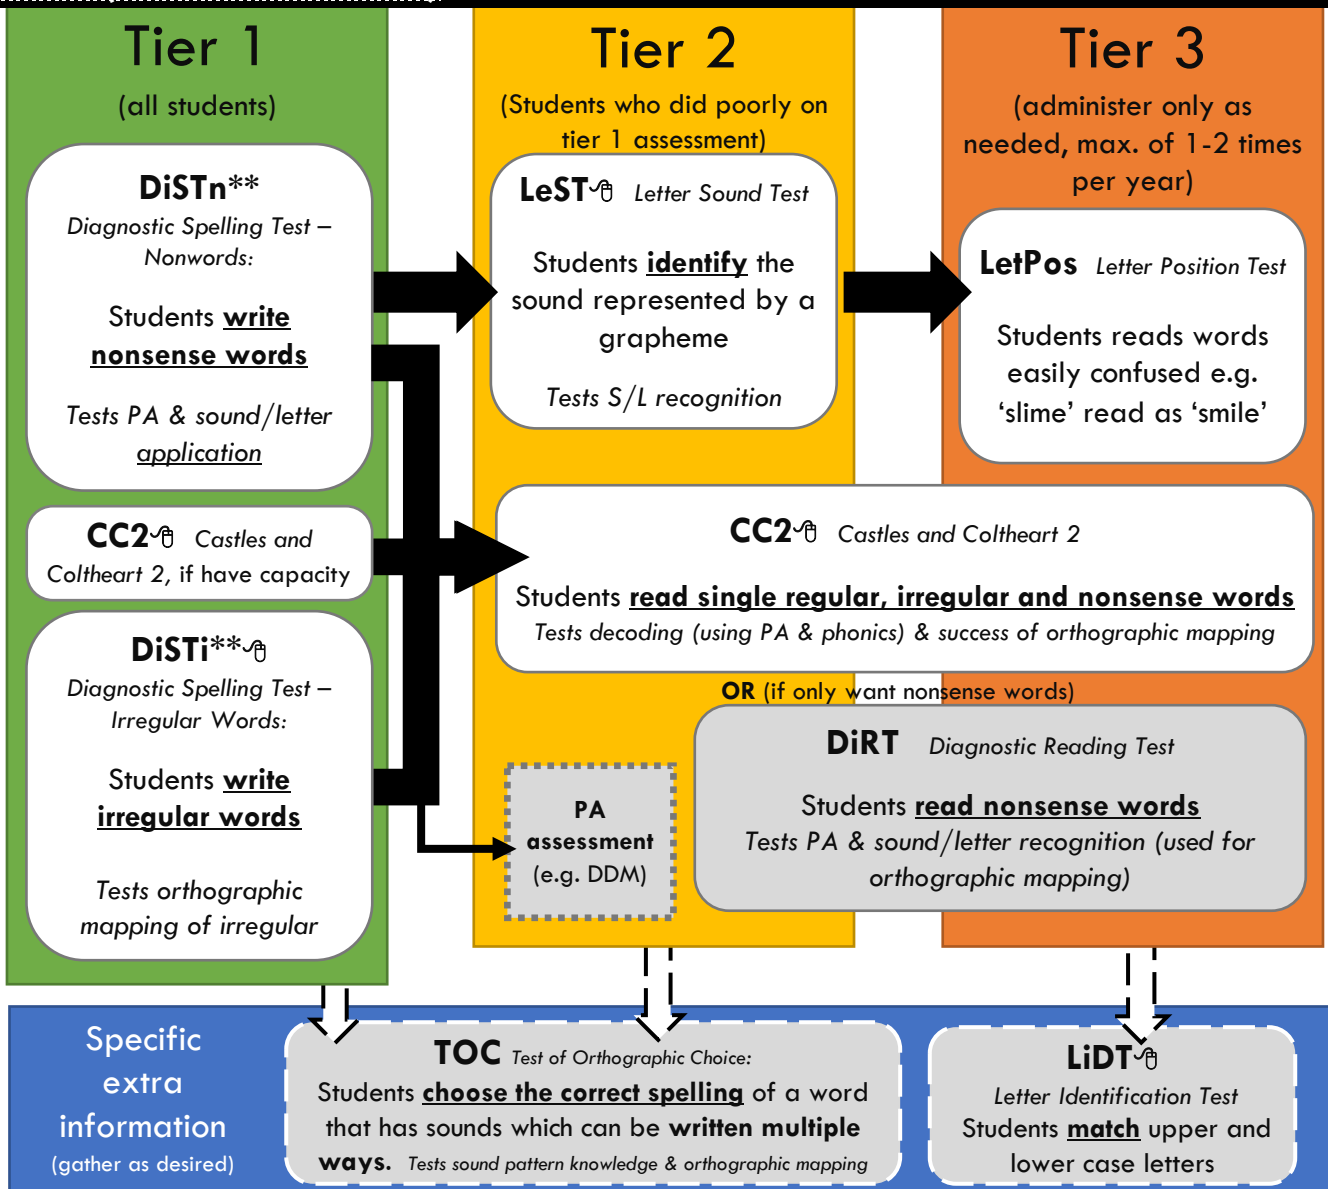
Tier 1
(all students)

DiSTn**
Diagnostic Spelling Test – Nonwords:

Students write nonsense words

Tests PA & sound/letter application

CC2 Castles and Coltheart 2, if have capacity

DiSTi**
Diagnostic Spelling Test – Irregular Words:

Students write irregular words

Tests orthographic mapping of irregular

Tier 2
(Students who did poorly on tier 1 assessment)

LeST Letter Sound Test

Students identify the sound represented by a grapheme

Tests S/L recognition

Tier 3
(administer only as needed, max. of 1-2 times per year)

LetPos Letter Position Test

Students reads words easily confused e.g. 'slime' read as 'smile'

CC2 Castles and Coltheart 2

Students read single regular, irregular and nonsense words
Tests decoding (using PA & phonics) & success of orthographic mapping

OR (if only want nonsense words)

DiRT Diagnostic Reading Test

Students read nonsense words
Tests PA & sound/letter recognition (used for orthographic mapping)

PA assessment (e.g. DDM)

Specific extra information
(gather as desired)

TOC Test of Orthographic Choice:
Students choose the correct spelling of a word that has sounds which can be written multiple ways. Tests sound pattern knowledge & orthographic mapping

LiDT
Letter Identification Test
Students match upper and lower case letters